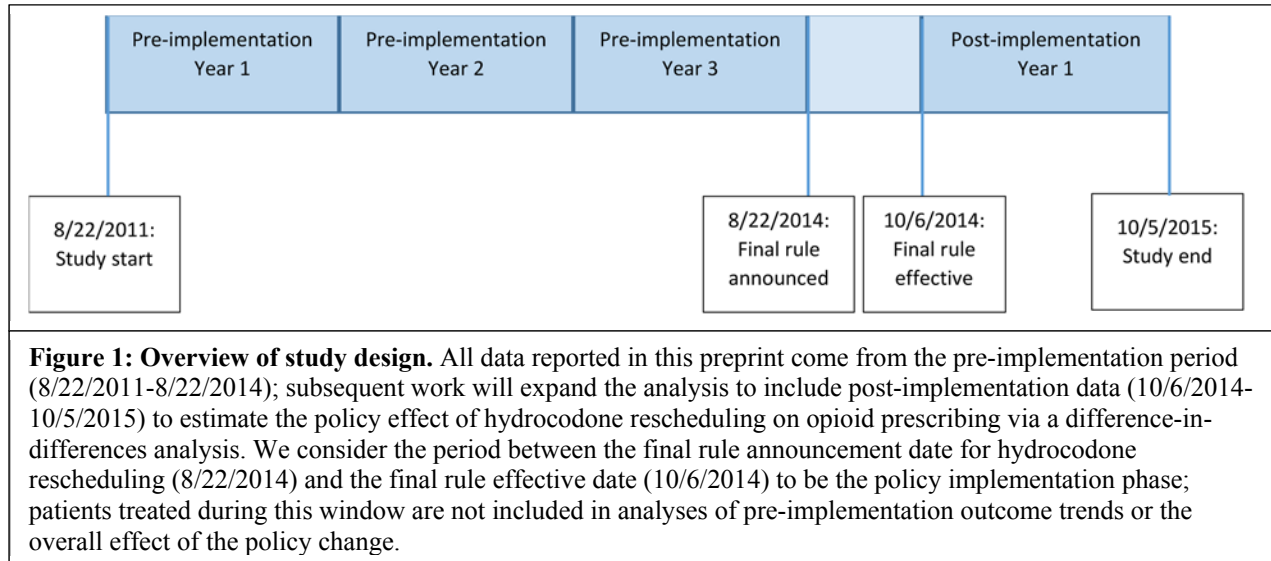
Pre-implementation Year 1

Pre-implementation Year 2

Pre-implementation Year 3

Post-implementation Year 1

8/22/2011: Study start

8/22/2014: Final rule announced

10/6/2014: Final rule effective

10/5/2015: Study end

**Figure 1: Overview of study design.** All data reported in this preprint come from the pre-implementation period (8/22/2011-8/22/2014); subsequent work will expand the analysis to include post-implementation data (10/6/2014-10/5/2015) to estimate the policy effect of hydrocodone rescheduling on opioid prescribing via a difference-in-differences analysis. We consider the period between the final rule announcement date for hydrocodone rescheduling (8/22/2014) and the final rule effective date (10/6/2014) to be the policy implementation phase; patients treated during this window are not included in analyses of pre-implementation outcome trends or the overall effect of the policy change.